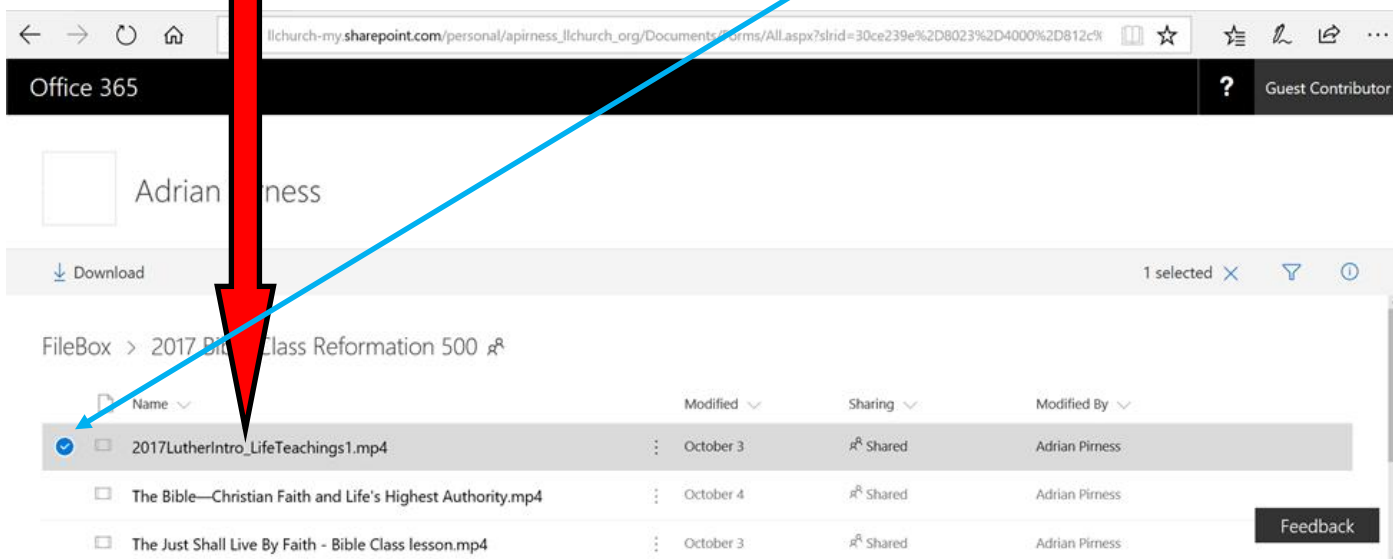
llchurch-my.sharepoint.com/personal/apirness_llchurch_org/Documents/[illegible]orms/All.aspx?slrid=30ce239e%2D8023%2D4000%2D812c%

Office 365

?

Guest Contributor

Adrian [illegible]ness

Download

1 selected

FileBox > 2017 Bib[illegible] Class Reformation 500

| Name | Modified | Sharing | Modified By |
|---|---|---|---|
| 2017LutherIntro_LifeTeachings1.mp4 | October 3 | Shared | Adrian Pirness |
| The Bible—Christian Faith and Life's Highest Authority.mp4 | October 4 | Shared | Adrian Pirness |
| The Just Shall Live By Faith - Bible Class lesson.mp4 | October 3 | Shared | Adrian Pirness |

Feedback